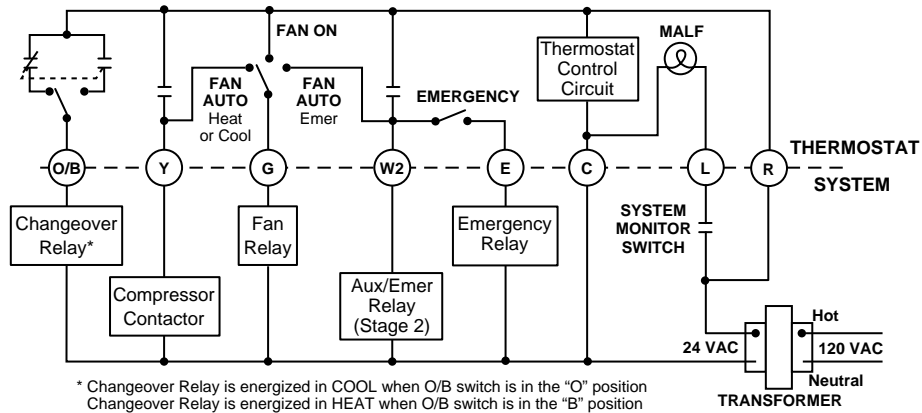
FAN ON

FAN AUTO Heat or Cool

FAN AUTO Emer

EMERGENCY

Thermostat Control Circuit

MALF

O/B

Y

G

W2

E

C

L

R

THERMOSTAT

SYSTEM

Changeover Relay*

Fan Relay

Emergency Relay

SYSTEM MONITOR SWITCH

Compressor Contactor

Aux/Emer Relay (Stage 2)

Hot

24 VAC

120 VAC

Neutral

TRANSFORMER

* Changeover Relay is energized in COOL when O/B switch is in the “O” position
Changeover Relay is energized in HEAT when O/B switch is in the “B” position